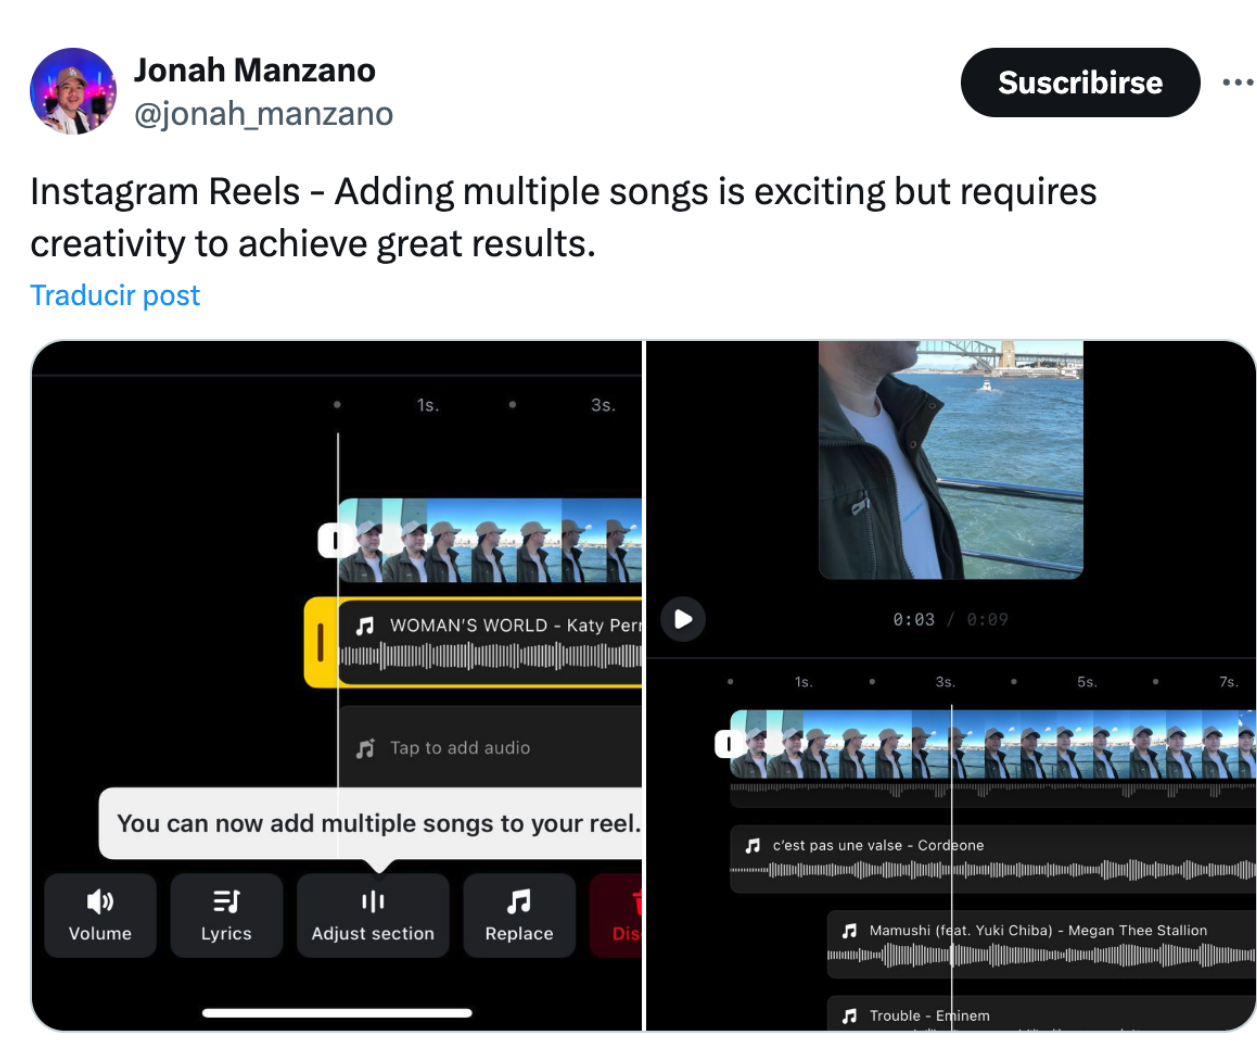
Jonah Manzano
@jonah_manzano

Suscribirse

Instagram Reels - Adding multiple songs is exciting but requires creativity to achieve great results.

Traducir post

1s. 3s.

WOMAN'S WORLD - Katy Perr

Tap to add audio

You can now add multiple songs to your reel.

Volume
Lyrics
Adjust section
Replace
Dis

0:03 / 0:09

1s. 3s. 5s. 7s.

c'est pas une valse - Cordeone

Mamushi (feat. Yuki Chiba) - Megan Thee Stallion

Trouble - Eminem